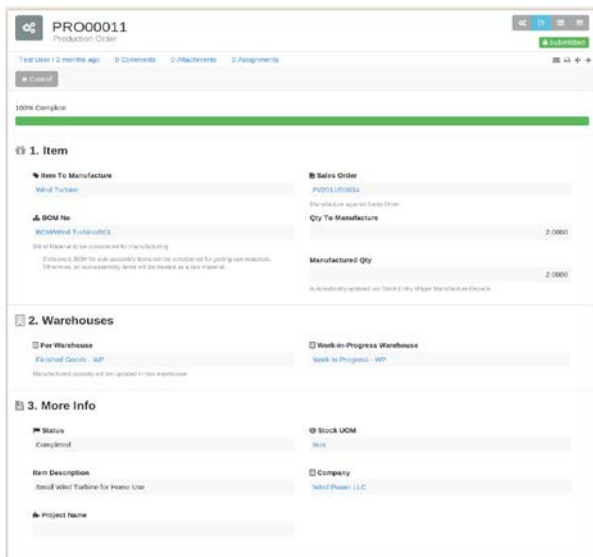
PRO00011
Production Order

Submitted

Test User / 2 months ago 0 Comments 0 Attachments 0 Assignments

Cancel

100% Complete

1. Item

Item To Manufacture
Wind Turbine

Sales Order
PI/2014/00004

Manufacture against Sales Order

BOM No
BOM/Wind Turbine/001

Bill of Material to be considered for manufacturing

If checked, BOM for sub-assembly items will be considered for getting raw materials. Otherwise, all sub-assembly items will be treated as a raw material.

Qty To Manufacture
2.0000

Manufactured Qty
2.0000

Automatically updated via Stock Entry of type Manufacture/Repack

2. Warehouses

For Warehouse
Finished Goods - WP

Manufactured quantity will be updated in this warehouse

Work-in-Progress Warehouse
Work In Progress - WP

3. More Info

Status
Completed

Stock UOM
Nos

Item Description
Small Wind Turbine for Home Use

Company
Wind Power LLC

Project Name